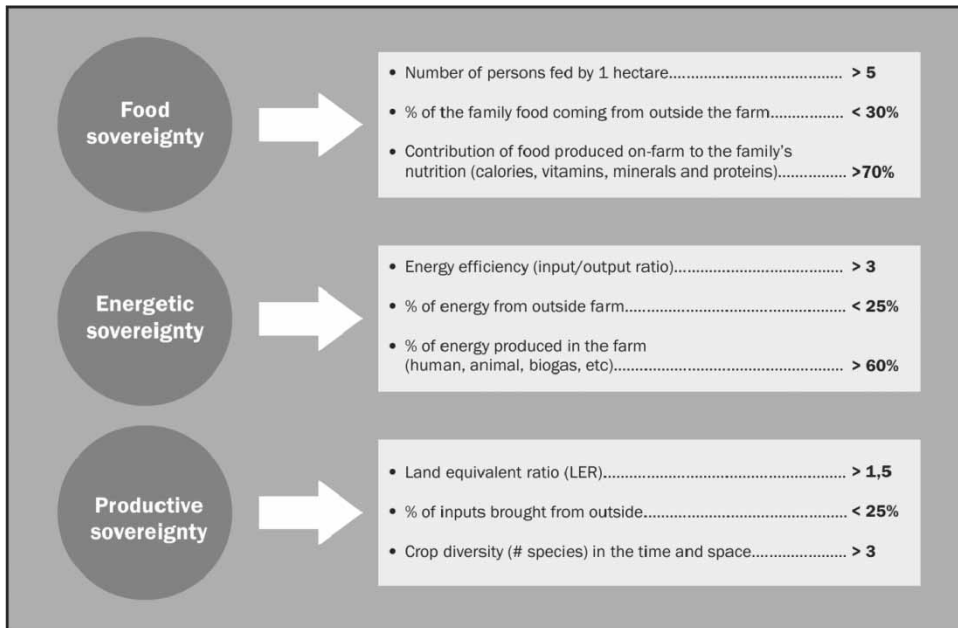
Food sovereignty

• Number of persons fed by 1 hectare........................................ > 5

• % of the family food coming from outside the farm................. < 30%

• Contribution of food produced on-farm to the family's nutrition (calories, vitamins, minerals and proteins)................ >70%

Energetic sovereignty

• Energy efficiency (input/output ratio)........................................ > 3

• % of energy from outside farm................................................... < 25%

• % of energy produced in the farm (human, animal, biogas, etc)................................................... > 60%

Productive sovereignty

• Land equivalent ratio (LER)........................................................ > 1,5

• % of inputs brought from outside............................................... < 25%

• Crop diversity (# species) in the time and space...................... > 3